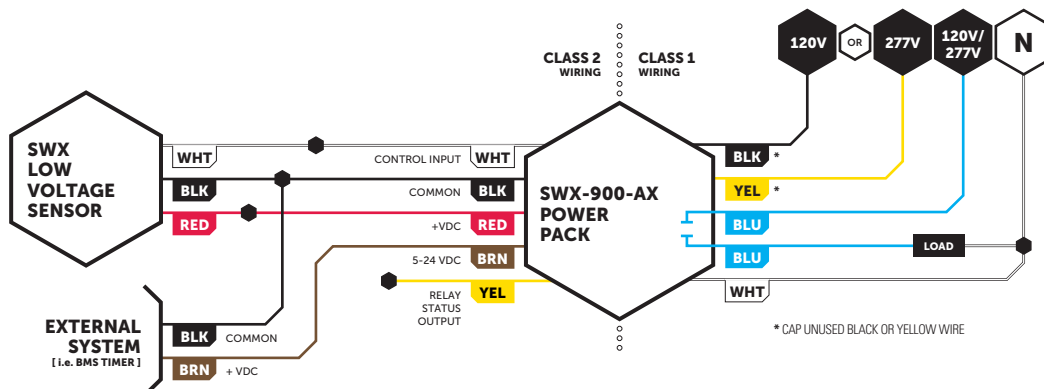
120V
OR
277V
120V/ 277V
N

CLASS 2 WIRING
CLASS 1 WIRING

SWX LOW VOLTAGE SENSOR

WHT
BLK
RED

CONTROL INPUT WHT
COMMON BLK
+VDC RED
5-24 VDC BRN
RELAY STATUS OUTPUT YEL

SWX-900-AX POWER PACK

BLK *
YEL *
BLU
BLU
WHT
LOAD

EXTERNAL SYSTEM
[ i.e. BMS TIMER ]
BLK COMMON
BRN + VDC

* CAP UNUSED BLACK OR YELLOW WIRE